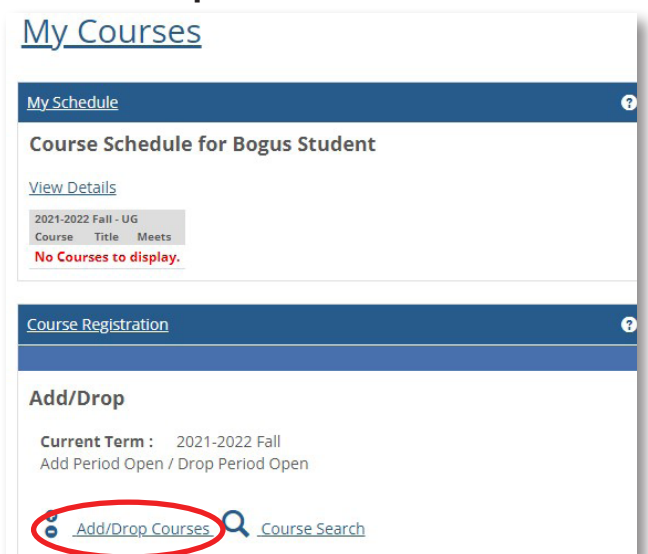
My Courses

My Schedule

?

Course Schedule for Bogus Student

View Details

2021-2022 Fall - UG

| Course | Title | Meets |
|---|---|---|
| No Courses to display. | | |

Course Registration

?

Add/Drop

Current Term : 2021-2022 Fall
Add Period Open / Drop Period Open

Add/Drop Courses Course Search